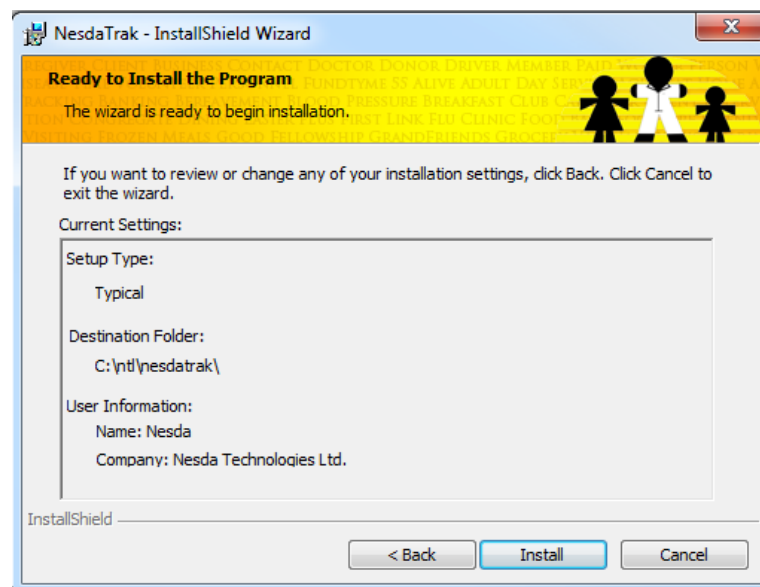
NesdaTrak - InstallShield Wizard

Ready to Install the Program

The wizard is ready to begin installation.

If you want to review or change any of your installation settings, click Back. Click Cancel to exit the wizard.

Current Settings:

Setup Type:

Typical

Destination Folder:

C:\ntl\nesdatrak\

User Information:

Name: Nesda

Company: Nesda Technologies Ltd.

InstallShield

< Back

Install

Cancel